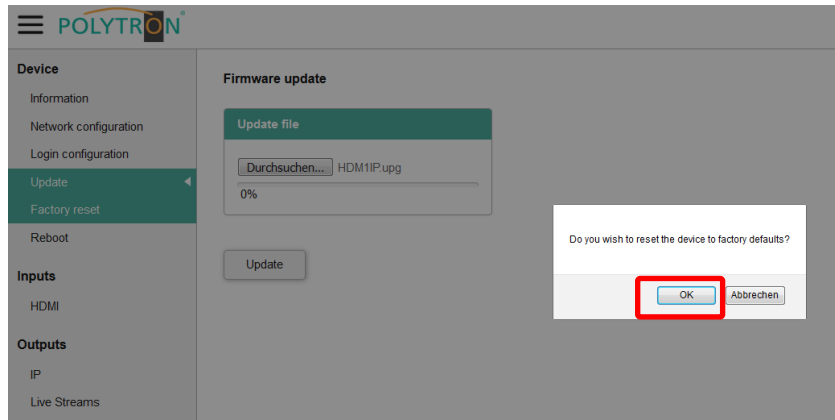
POLYTRON

Device
Information
Network configuration
Login configuration
Update
Factory reset
Reboot

Inputs
HDMI

Outputs
IP
Live Streams

Firmware update

Update file

Durchsuchen... HDM1IP.upg

0%

Update

Do you wish to reset the device to factory defaults?

OK Abbrechen